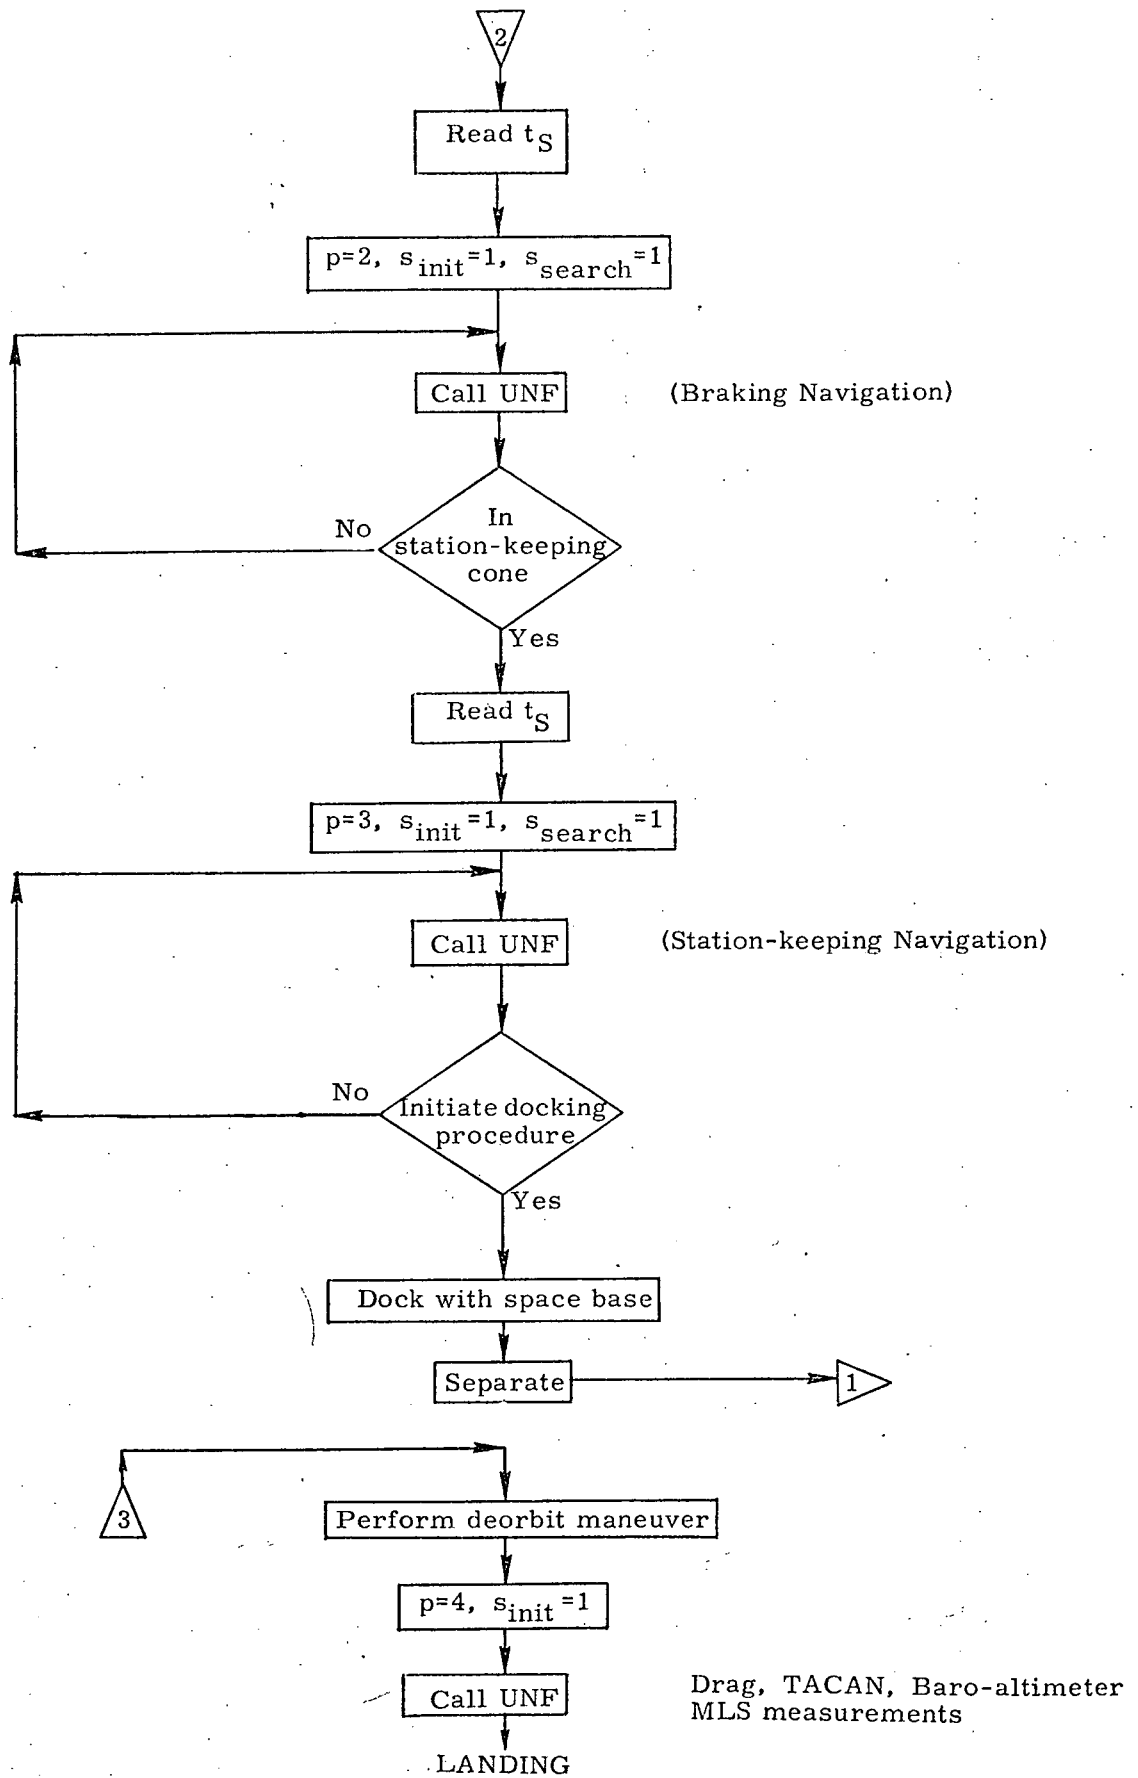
2

Read $t_S$

p=2, $s_{init}$=1, $s_{search}$=1

Call UNF

(Braking Navigation)

In station-keeping cone

No

Yes

Read $t_S$

p=3, $s_{init}$=1, $s_{search}$=1

Call UNF

(Station-keeping Navigation)

Initiate docking procedure

No

Yes

Dock with space base

Separate

1

3

Perform deorbit maneuver

p=4, $s_{init}$=1

Call UNF

Drag, TACAN, Baro-altimeter MLS measurements

LANDING